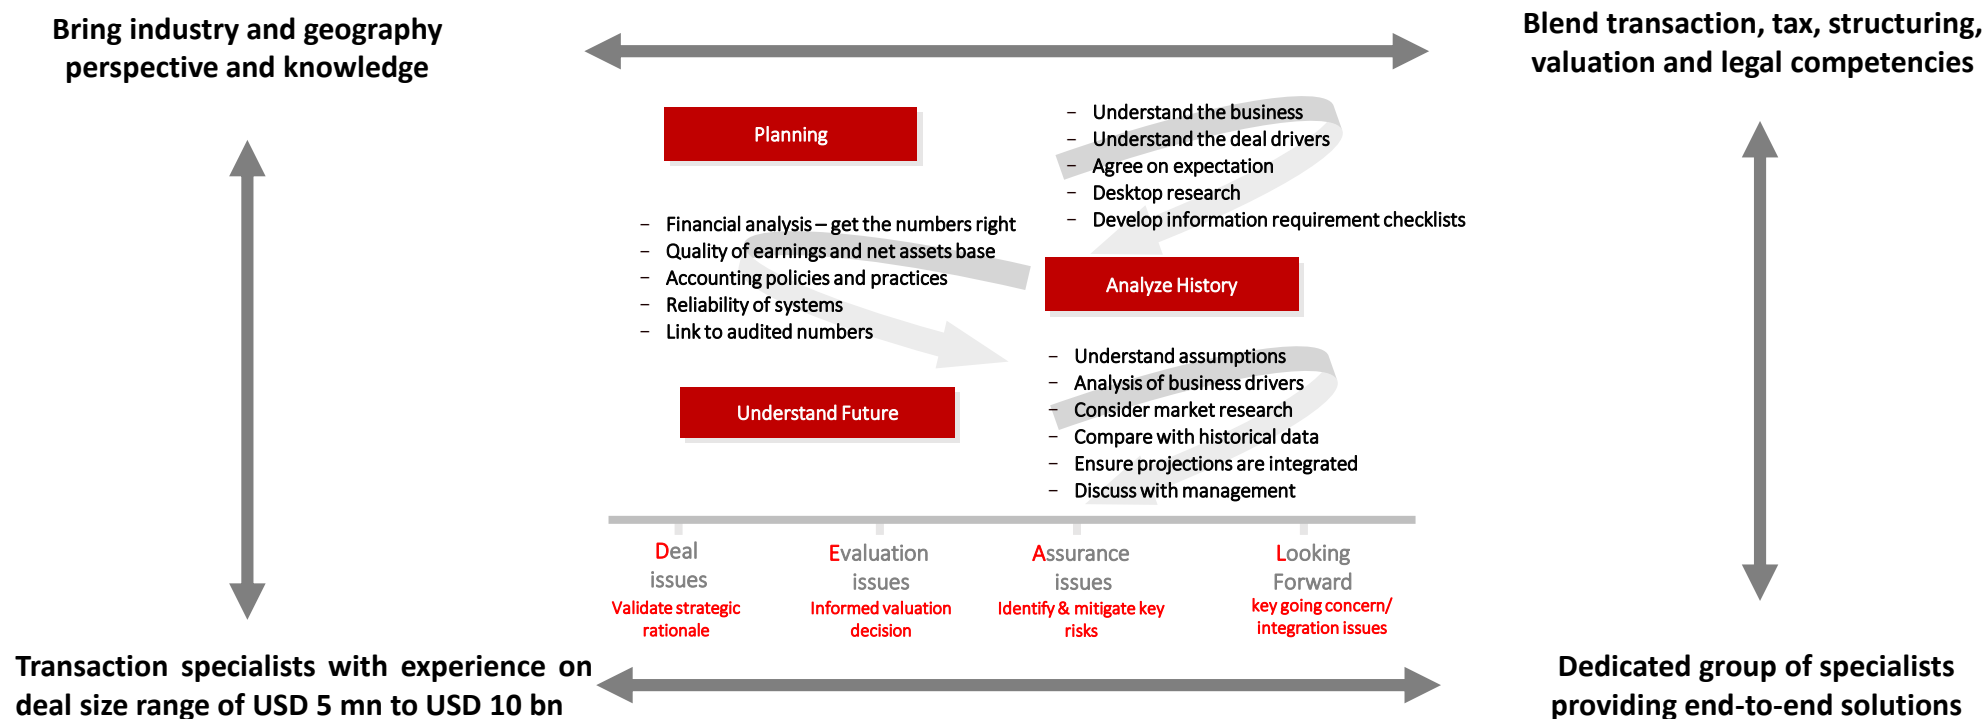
Bring industry and geography perspective and knowledge

Blend transaction, tax, structuring, valuation and legal competencies

Planning

– Understand the business
– Understand the deal drivers
– Agree on expectation
– Desktop research
– Develop information requirement checklists

– Financial analysis – get the numbers right
– Quality of earnings and net assets base
– Accounting policies and practices
– Reliability of systems
– Link to audited numbers

Analyze History

– Understand assumptions
– Analysis of business drivers
– Consider market research
– Compare with historical data
– Ensure projections are integrated
– Discuss with management

Understand Future

Deal issues
Validate strategic rationale

Evaluation issues
Informed valuation decision

Assurance issues
Identify & mitigate key risks

Looking Forward
key going concern/ integration issues

Transaction specialists with experience on deal size range of USD 5 mn to USD 10 bn

Dedicated group of specialists providing end-to-end solutions